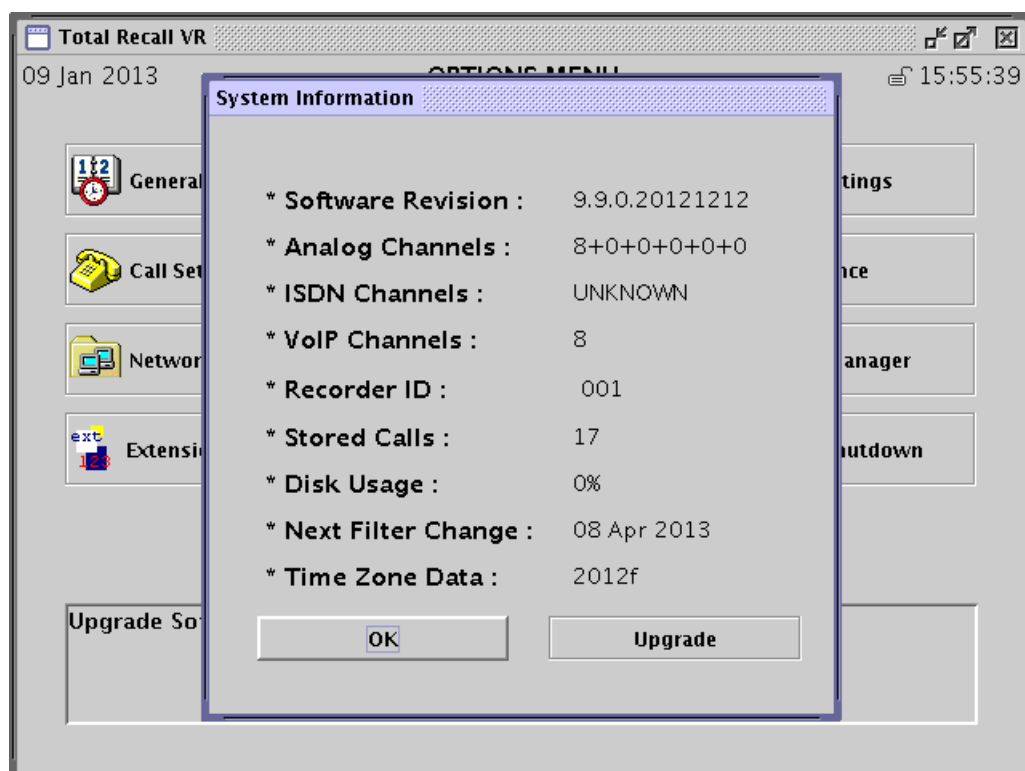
Total Recall VR

09 Jan 2013

OPTIONS MENU

15:55:39

System Information

General

Call Set

Networ

ext 123 Extensi

tings

nce

anager

utdown

* Software Revision : 9.9.0.20121212

* Analog Channels : 8+0+0+0+0+0

* ISDN Channels : UNKNOWN

* VoIP Channels : 8

* Recorder ID : 001

* Stored Calls : 17

* Disk Usage : 0%

* Next Filter Change : 08 Apr 2013

* Time Zone Data : 2012f

OK

Upgrade

Upgrade So